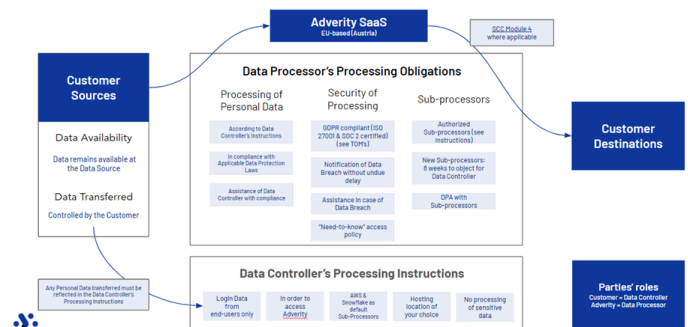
Adverity SaaS
EU-based (Austria)

SCC Module 4 where applicable

Customer Sources

Data Availability
Data remains available at the Data Source

Data Transferred
Controlled by the Customer

Data Processor's Processing Obligations

Processing of Personal Data
According to Data Controller's instructions
In compliance with Applicable Data Protection Laws
Assistance of Data Controller with compliance

Security of Processing
GDPR compliant (ISO 27001 & SOC 2 certified) (see TOM's)
Notification of Data Breach without undue delay
Assistance in case of Data Breach
"Need-to-know" access policy

Sub-processors
Authorized Sub-processors (see Instructions)
New Sub-processors: 8 weeks to object for Data Controller
DPA with Sub-processors

Customer Destinations

Any Personal Data transferred must be reflected in the Data Controller's Processing Instructions

Data Controller's Processing Instructions
Login Data from end-users only
In order to access Adverity
AWS & Snowflake as default Sub-Processors
Hosting location of your choice
No processing of sensitive data

Parties' roles
Customer = Data Controller
Adverity = Data Processor